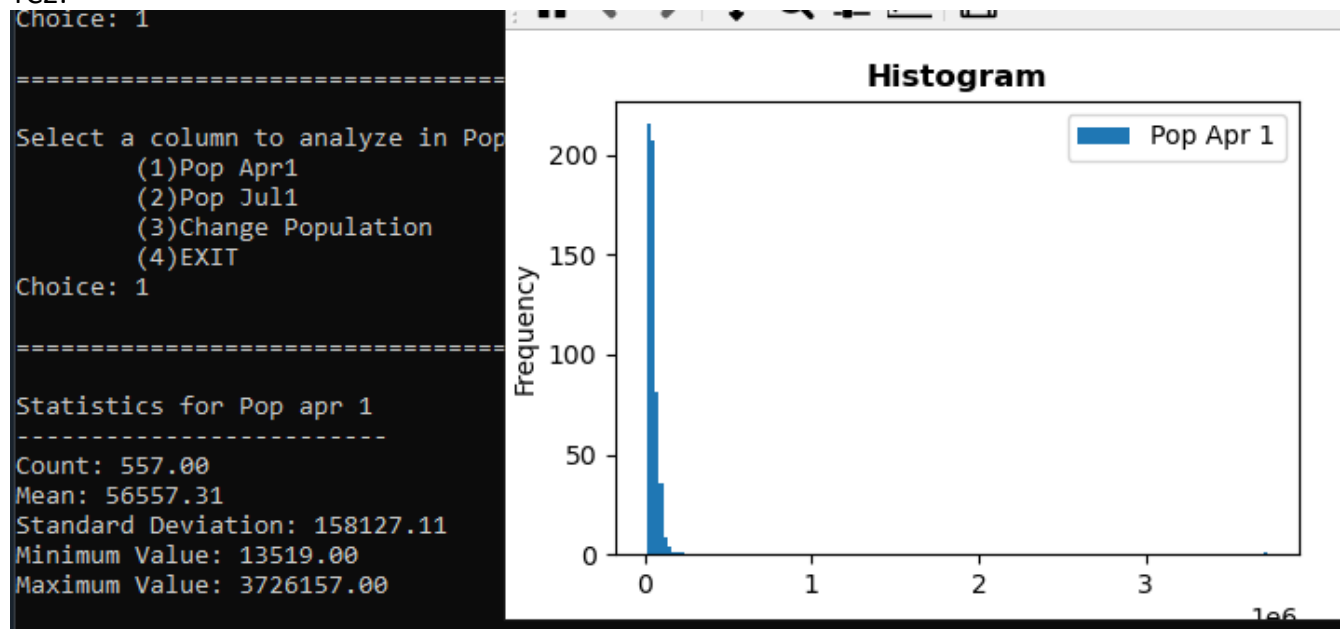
Choice: 1

==================================

Select a column to analyze in Pop
(1)Pop Apr1
(2)Pop Jul1
(3)Change Population
(4)EXIT
Choice: 1

==================================

Statistics for Pop apr 1
-------------------------
Count: 557.00
Mean: 56557.31
Standard Deviation: 158127.11
Minimum Value: 13519.00
Maximum Value: 3726157.00

Histogram

Pop Apr 1

Frequency

200
150
100
50
0

0
1
2
3
1e6